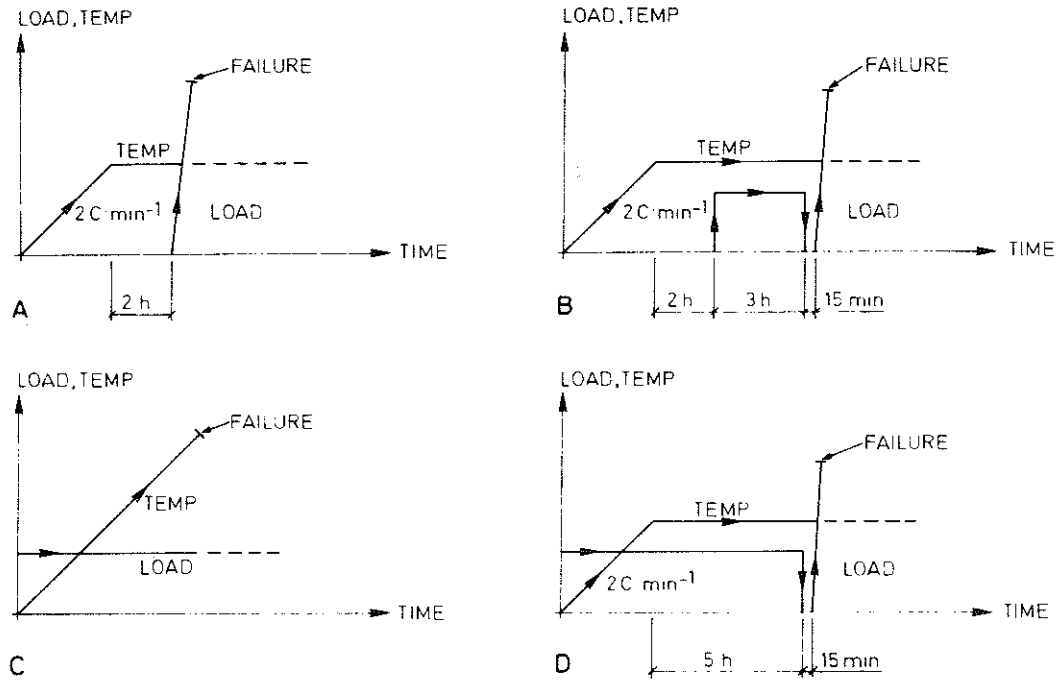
LOAD, TEMP
FAILURE
TEMP
$2C \cdot min^{-1}$
LOAD
TIME
2 h
A

LOAD, TEMP
FAILURE
TEMP
$2C \cdot min^{-1}$
LOAD
TIME
2 h
3 h
15 min
B

LOAD, TEMP
FAILURE
TEMP
LOAD
TIME
C

LOAD, TEMP
FAILURE
TEMP
$2C \cdot min^{-1}$
LOAD
TIME
5 h
15 min
D